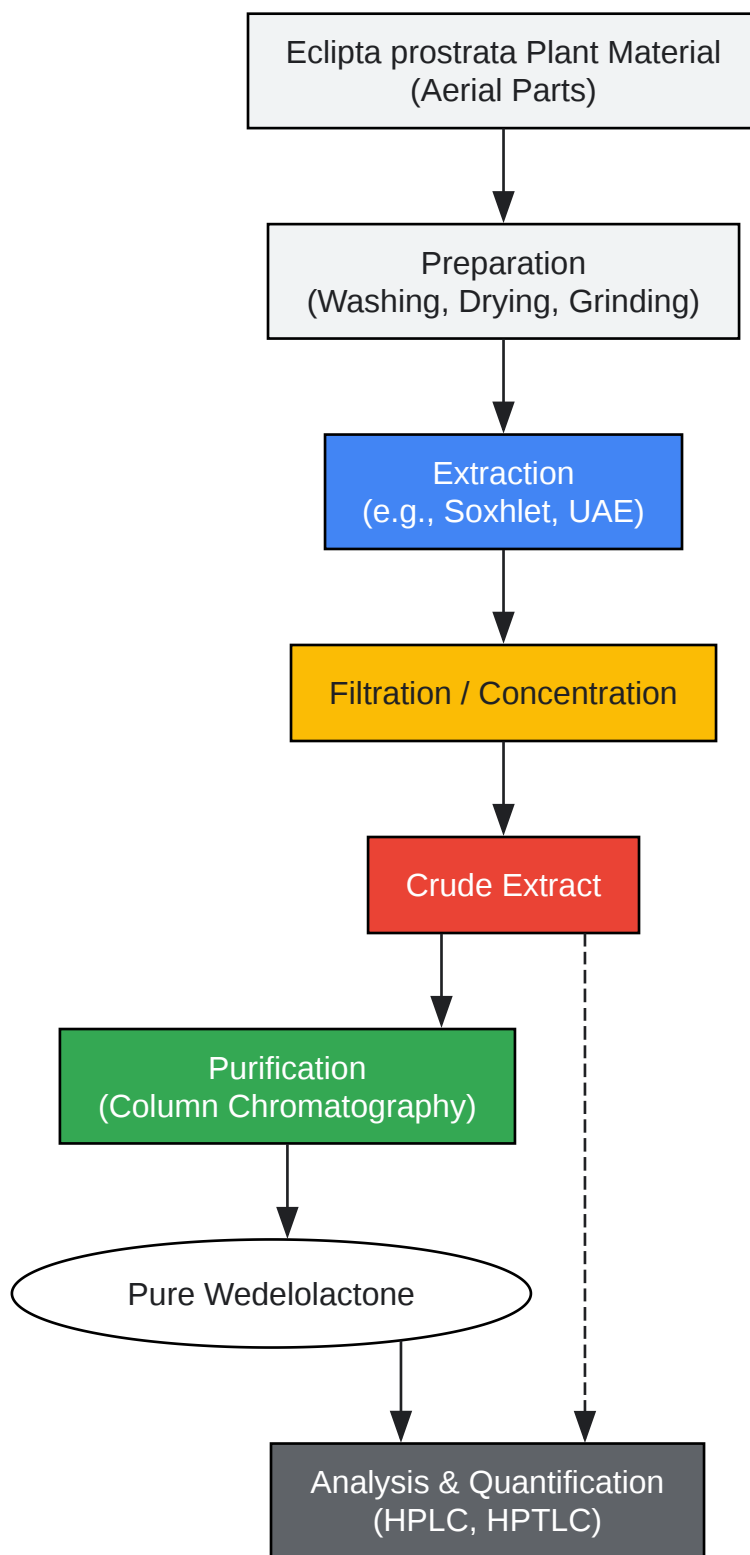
Eclipta prostrata Plant Material
(Aerial Parts)

Preparation
(Washing, Drying, Grinding)

Extraction
(e.g., Soxhlet, UAE)

Filtration / Concentration

Crude Extract

Purification
(Column Chromatography)

Pure Wedelolactone

Analysis & Quantification
(HPLC, HPTLC)